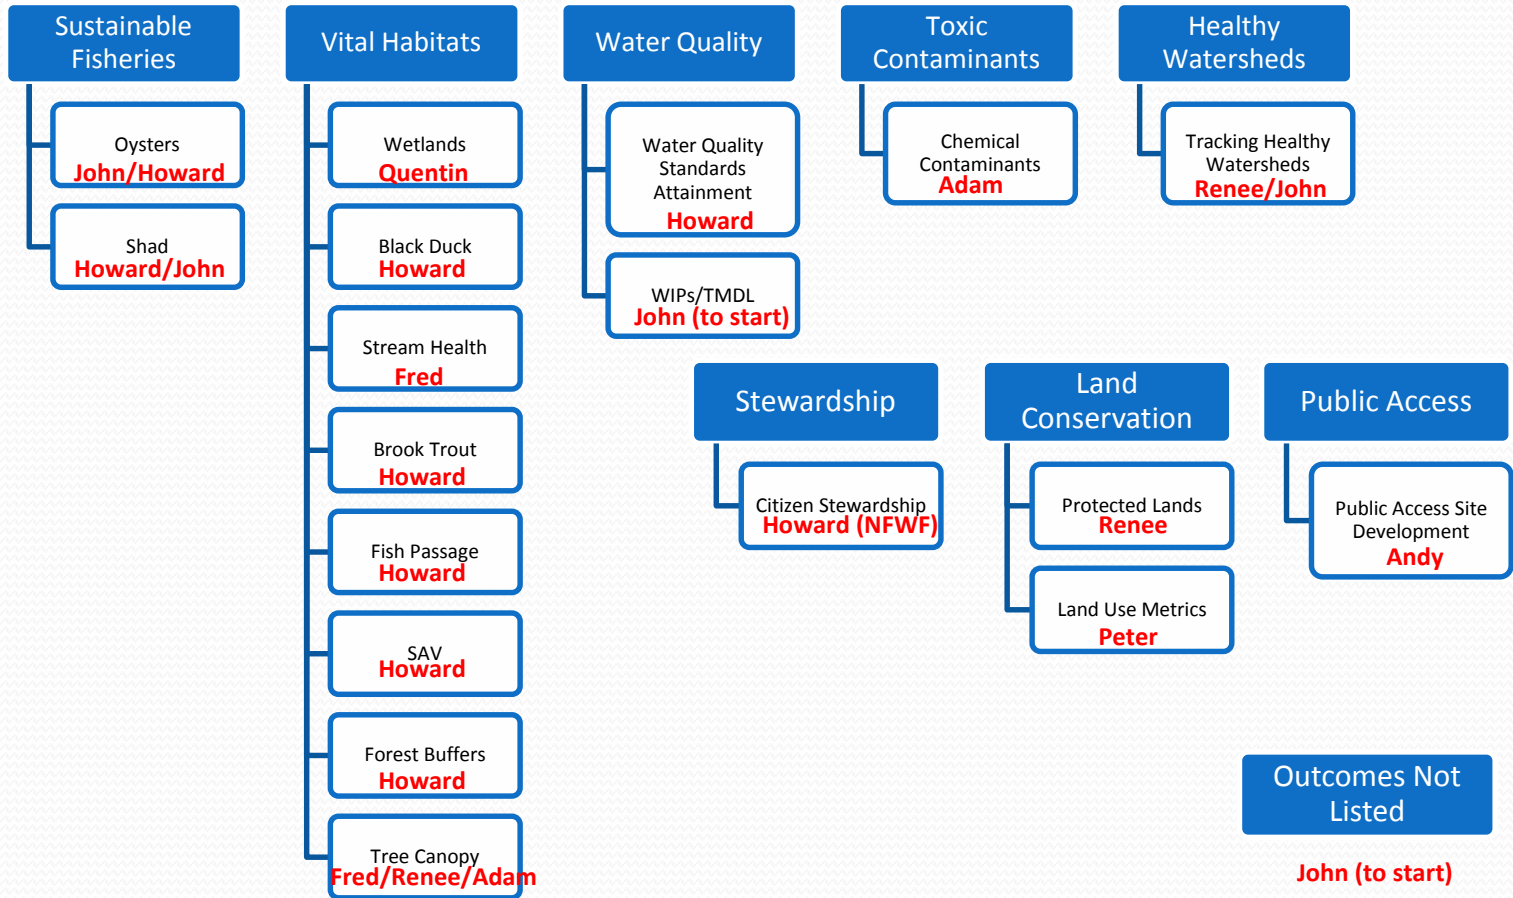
Sustainable Fisheries

Oysters
John/Howard

Shad
Howard/John

Vital Habitats

Wetlands
Quentin

Black Duck
Howard

Stream Health
Fred

Brook Trout
Howard

Fish Passage
Howard

SAV
Howard

Forest Buffers
Howard

Tree Canopy
Fred/Renee/Adam

Water Quality

Water Quality Standards Attainment
Howard

WIPs/TMDL
John (to start)

Toxic Contaminants

Chemical Contaminants
Adam

Healthy Watersheds

Tracking Healthy Watersheds
Renee/John

Stewardship

Citizen Stewardship
Howard (NFWF)

Land Conservation

Protected Lands
Renee

Land Use Metrics
Peter

Public Access

Public Access Site Development
Andy

Outcomes Not Listed

John (to start)